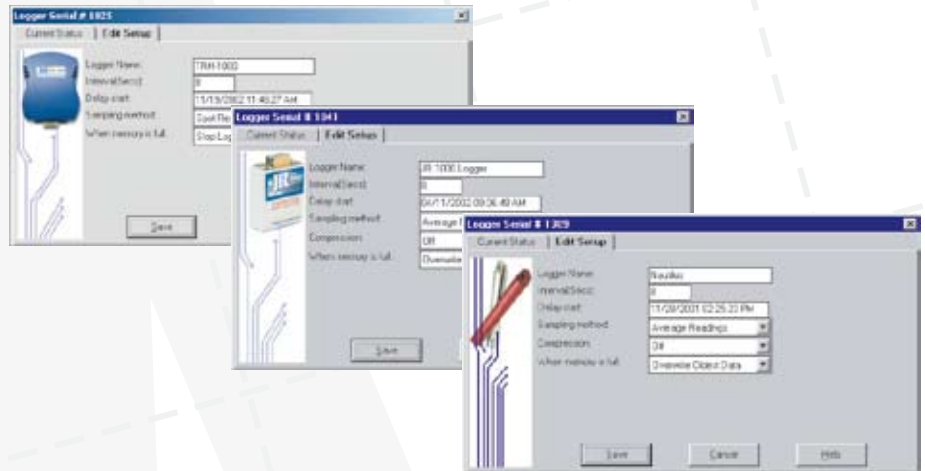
Logger Serial # 1025
Current Status | Edit Setup
Logger Name: TRH-1000
Interval(Secs): 8
Delay start: 11/19/2002 11:46:27 AM
Sampling method: Spot Re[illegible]
When memory is full: Stop Log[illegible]
Save

Logger Serial # 1041
Current Status | Edit Setup
Logger Name: JR 1000 Logger
Interval(Secs): 8
Delay start: 04/11/2002 09:36:49 AM
Sampling method: Average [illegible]
Compression: Off
When memory is full: Overwrite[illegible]
Save

Logger Serial # 1309
Current Status | Edit Setup
Logger Name: Nautilus
Interval(Secs): 8
Delay start: 11/28/2001 02:25:23 PM
Sampling method: Average Readings
Compression: Off
When memory is full: Overwrite Oldest Data
Save
Cancel
Help